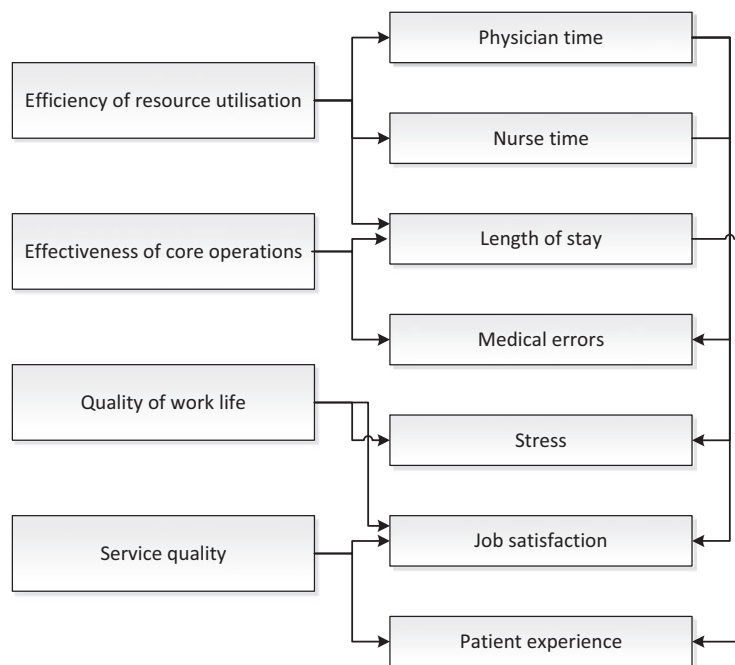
Efficiency of resource utilisation

Effectiveness of core operations

Quality of work life

Service quality

Physician time

Nurse time

Length of stay

Medical errors

Stress

Job satisfaction

Patient experience